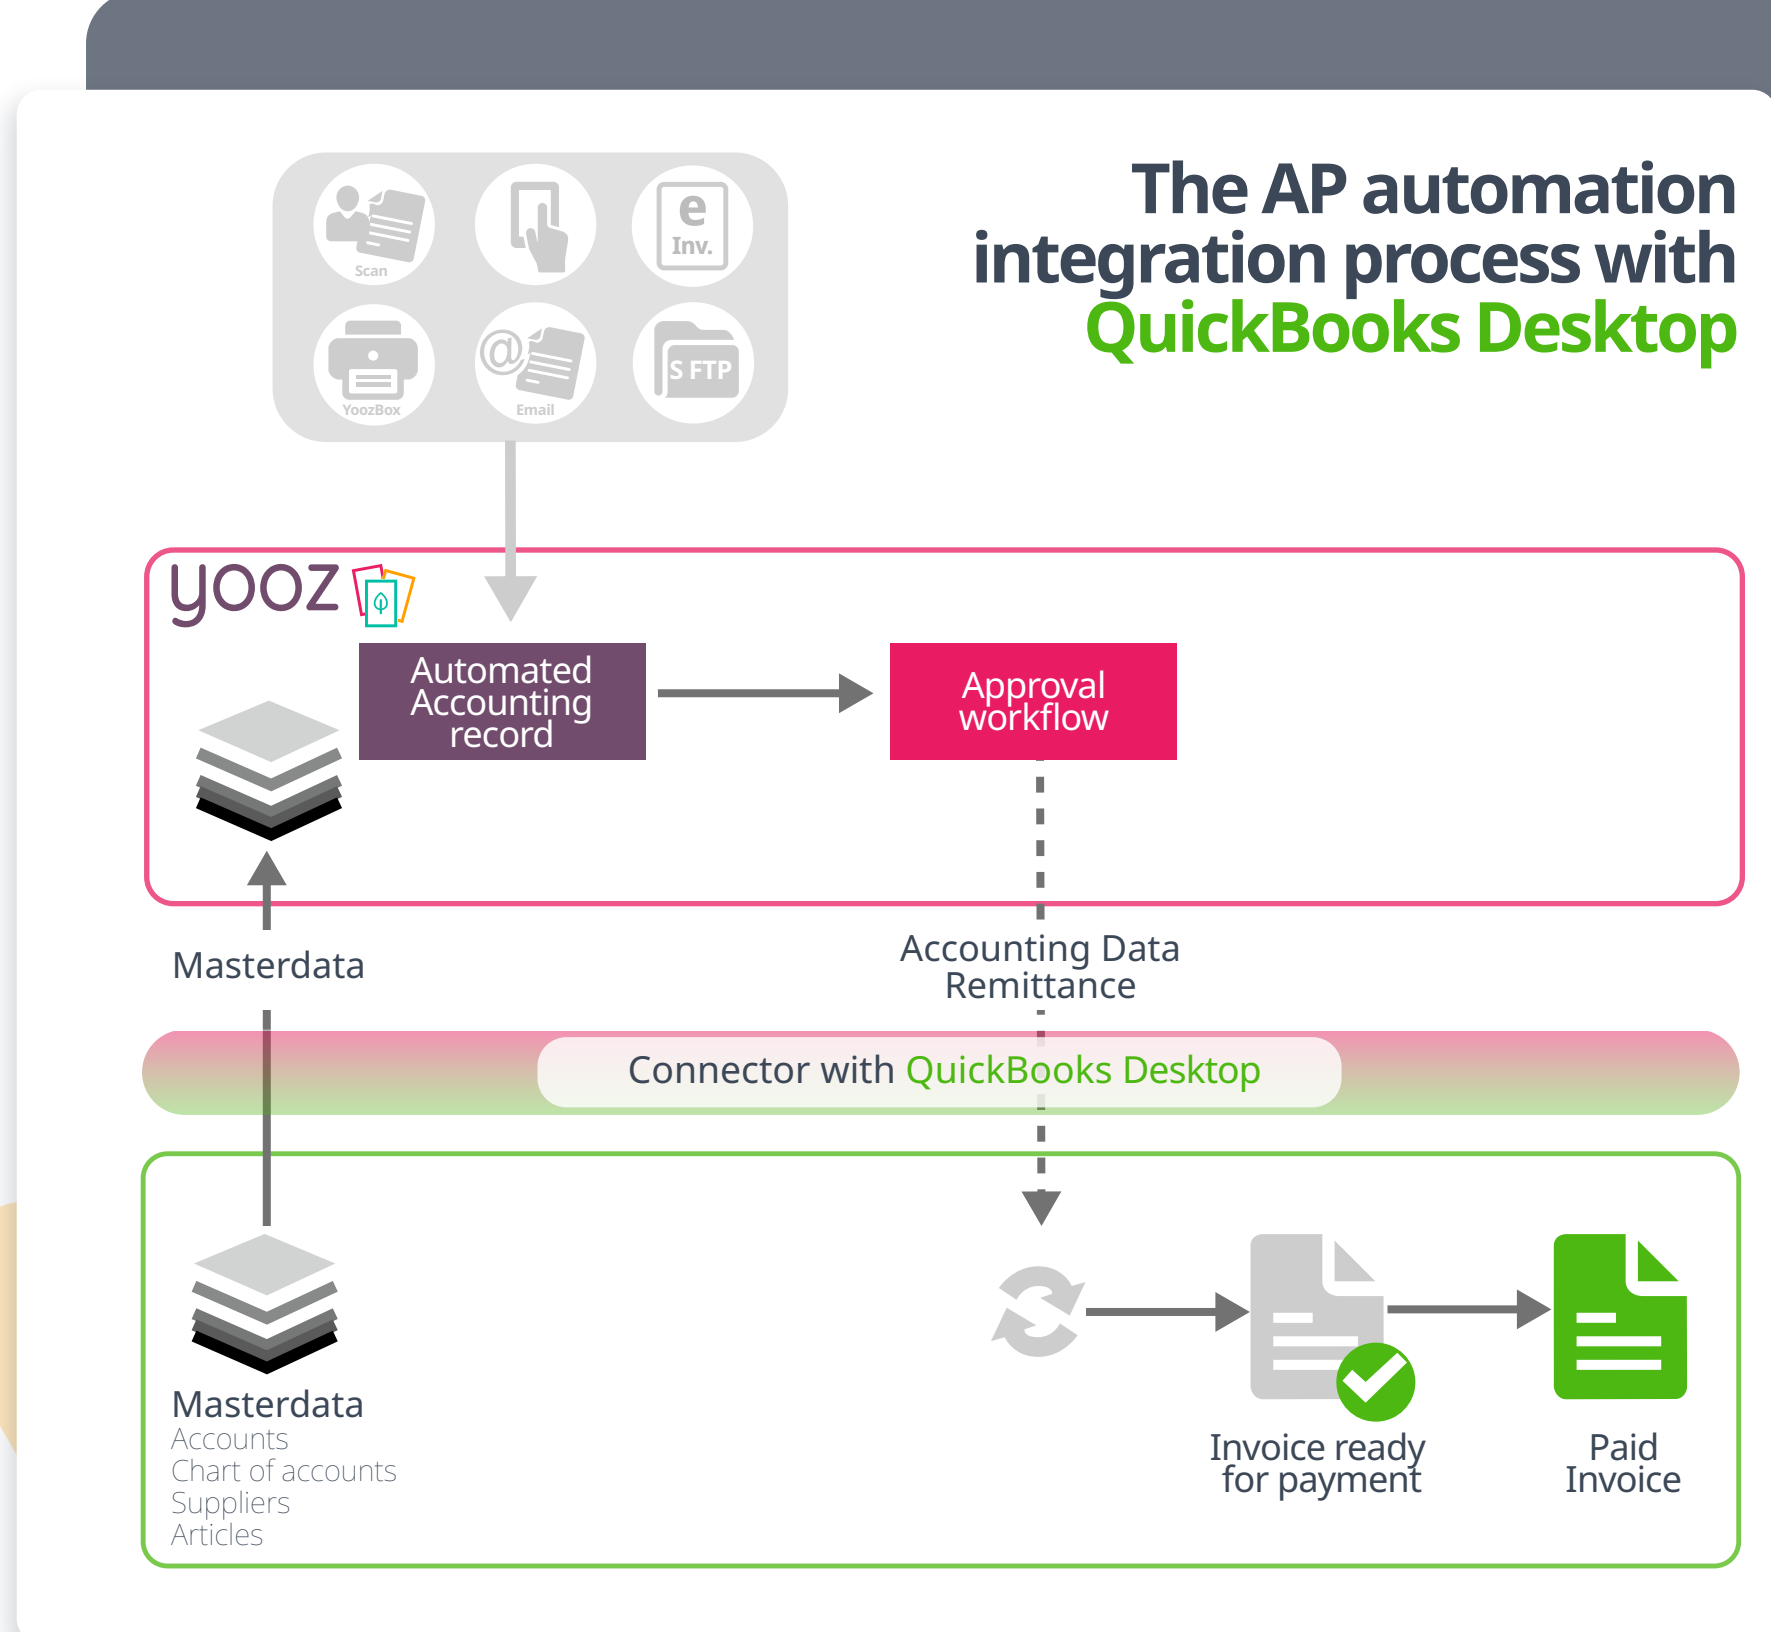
The AP automation integration process with QuickBooks Desktop

Scan

e
Inv.

YoozBox

Email

S FTP

yooz

Automated Accounting record

Approval workflow

Masterdata

Accounting Data Remittance

Connector with QuickBooks Desktop

Masterdata
Accounts
Chart of accounts
Suppliers
Articles

Invoice ready for payment

Paid Invoice